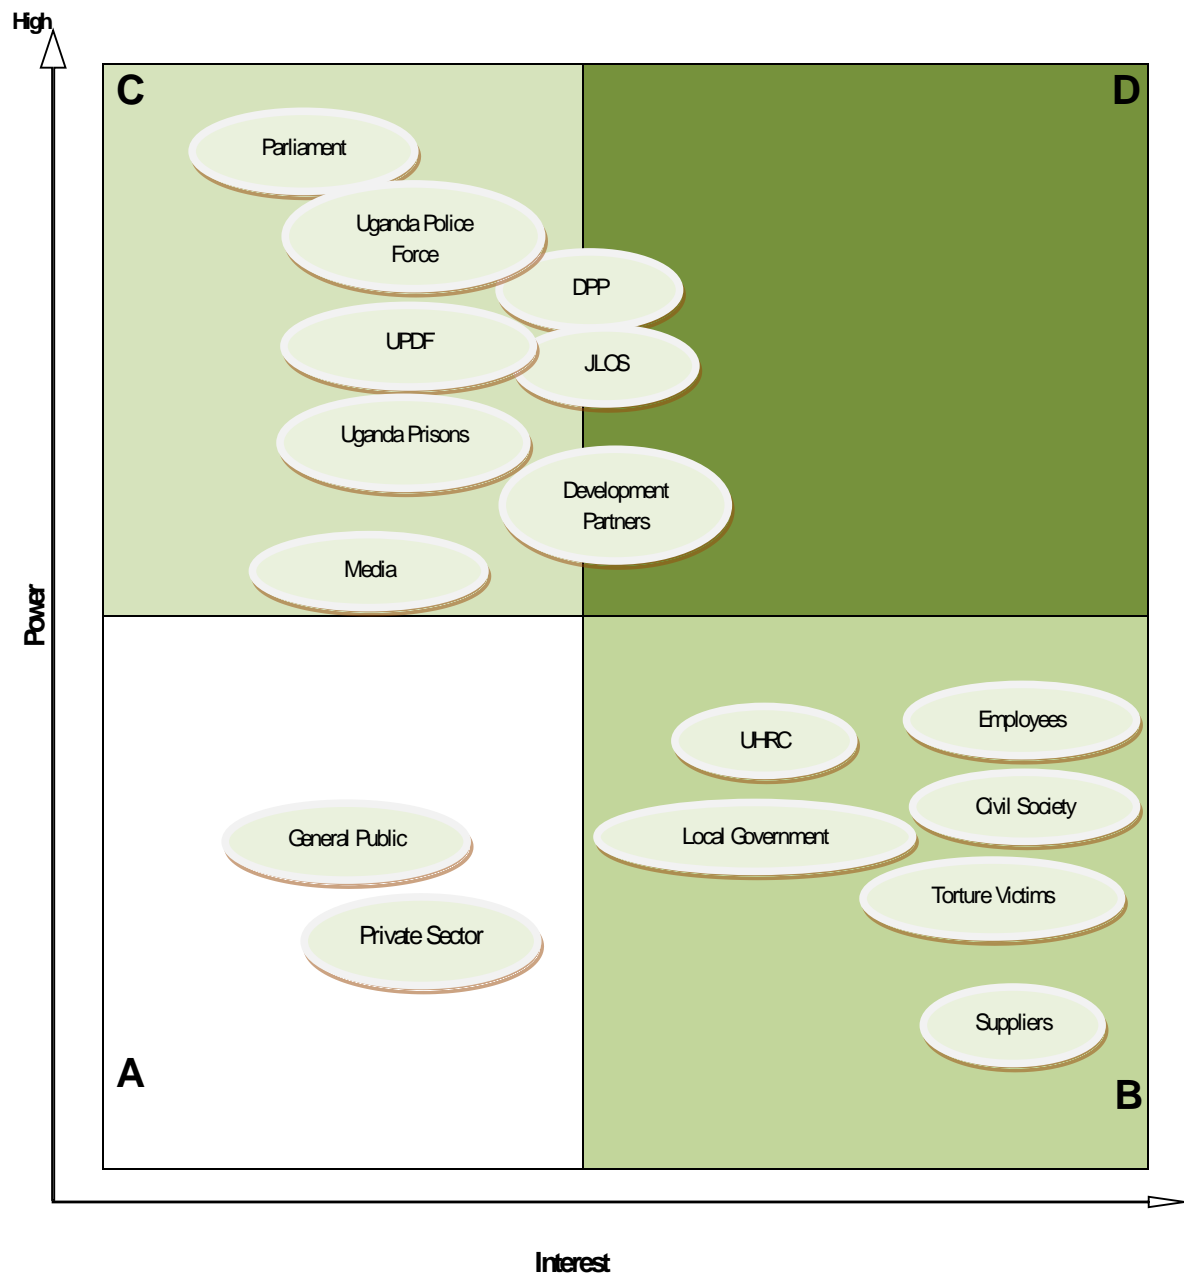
High

C

D

Parliament

Uganda Police Force

DPP

UPDF

JLOS

Uganda Prisons

Development Partners

Media

Power

UHRC

Employees

Civil Society

Local Government

General Public

Torture Victims

Private Sector

Suppliers

A

B

Interest